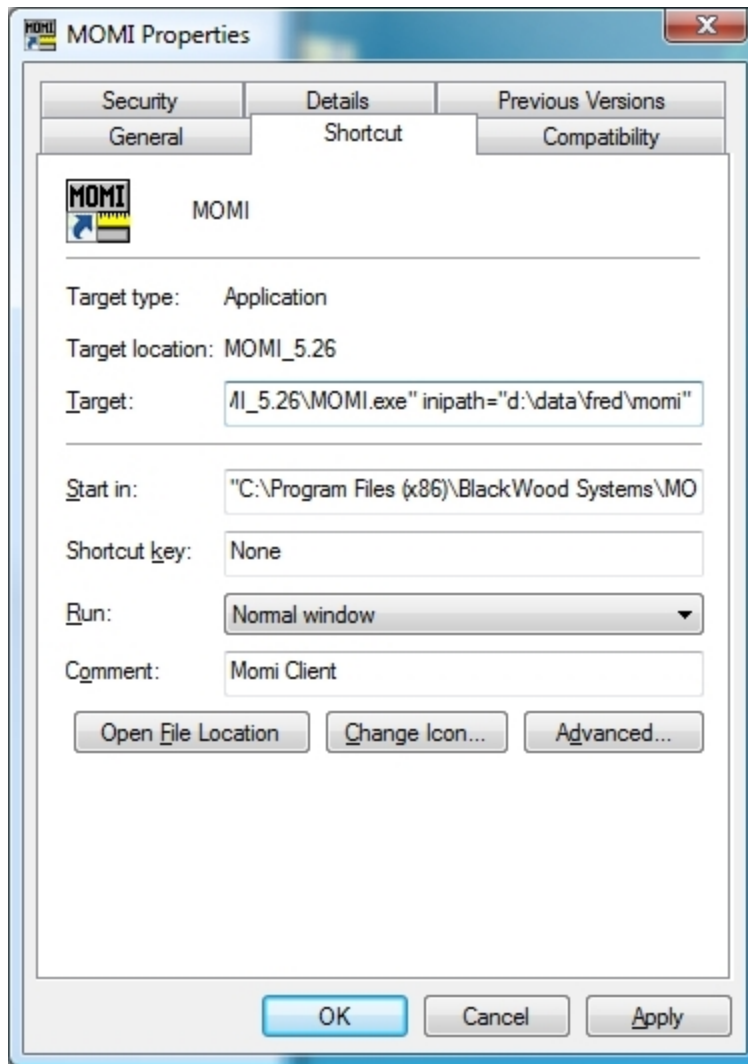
MOMI Properties

Security
Details
Previous Versions
General
Shortcut
Compatibility

MOMI

MOMI

Target type: Application

Target location: MOMI_5.26

Target: /I_5.26\MOMI.exe" inipath="d:\data\fred\momi"

Start in: "C:\Program Files (x86)\BlackWood Systems\MO

Shortcut key: None

Run: Normal window

Comment: Momi Client

Open File Location
Change Icon...
Advanced...

OK
Cancel
Apply